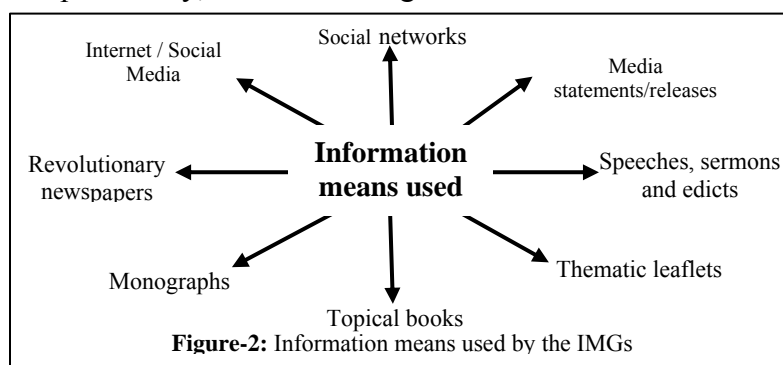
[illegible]

Internet / Social Media

Social networks

Media statements/releases

Revolutionary newspapers

Information means used

Speeches, sermons and edicts

Monographs

Thematic leaflets

Topical books

**Figure-2:** Information means used by the IMGs